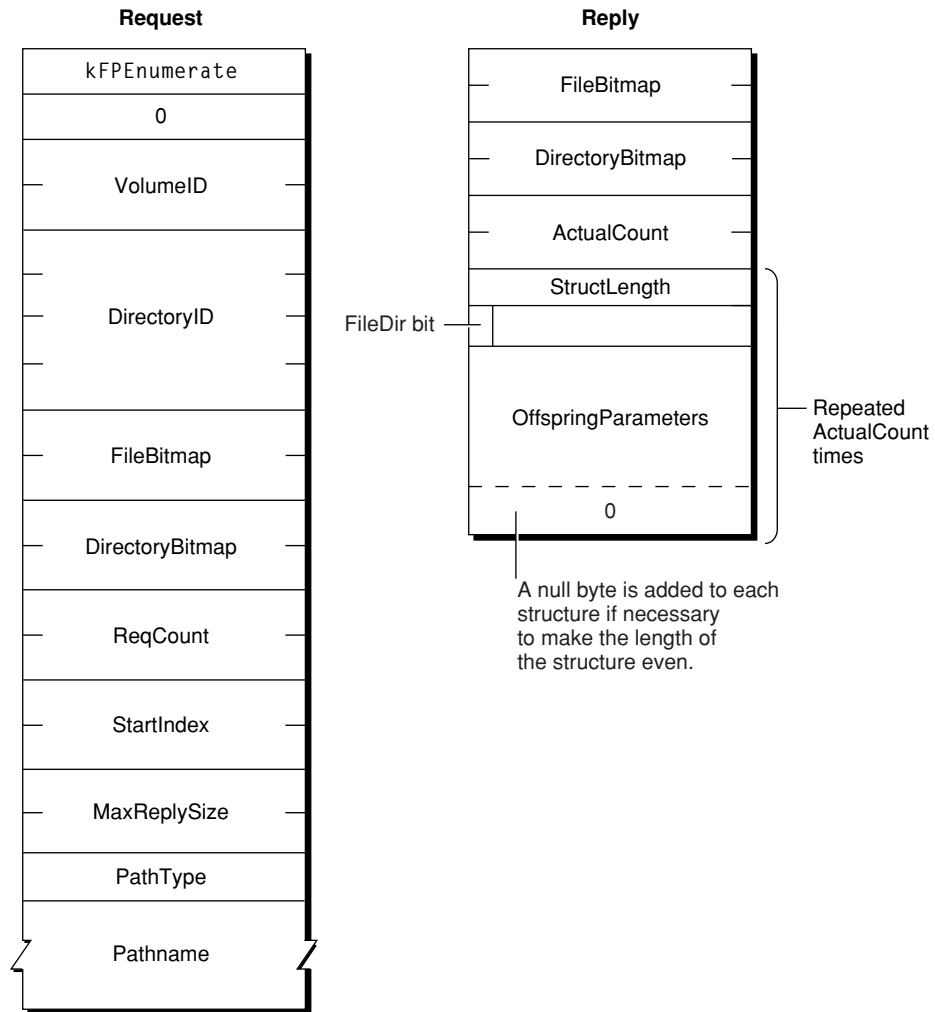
Request

kFPEnumerate
0
VolumeID
DirectoryID
FileBitmap
DirectoryBitmap
ReqCount
StartIndex
MaxReplySize
PathType
Pathname

Reply

FileBitmap
DirectoryBitmap
ActualCount
StructLength
FileDir bit
OffspringParameters
0

Repeated ActualCount times

A null byte is added to each structure if necessary to make the length of the structure even.